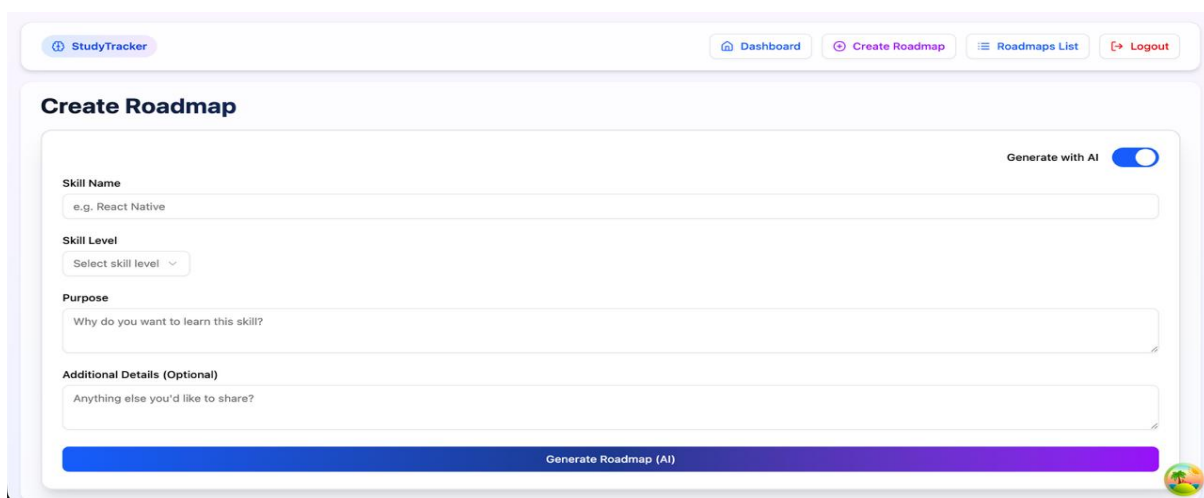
StudyTracker

Dashboard
Create Roadmap
Roadmaps List
Logout

Create Roadmap

Generate with AI

Skill Name
e.g. React Native

Skill Level
Select skill level

Purpose
Why do you want to learn this skill?

Additional Details (Optional)
Anything else you'd like to share?

Generate Roadmap (AI)